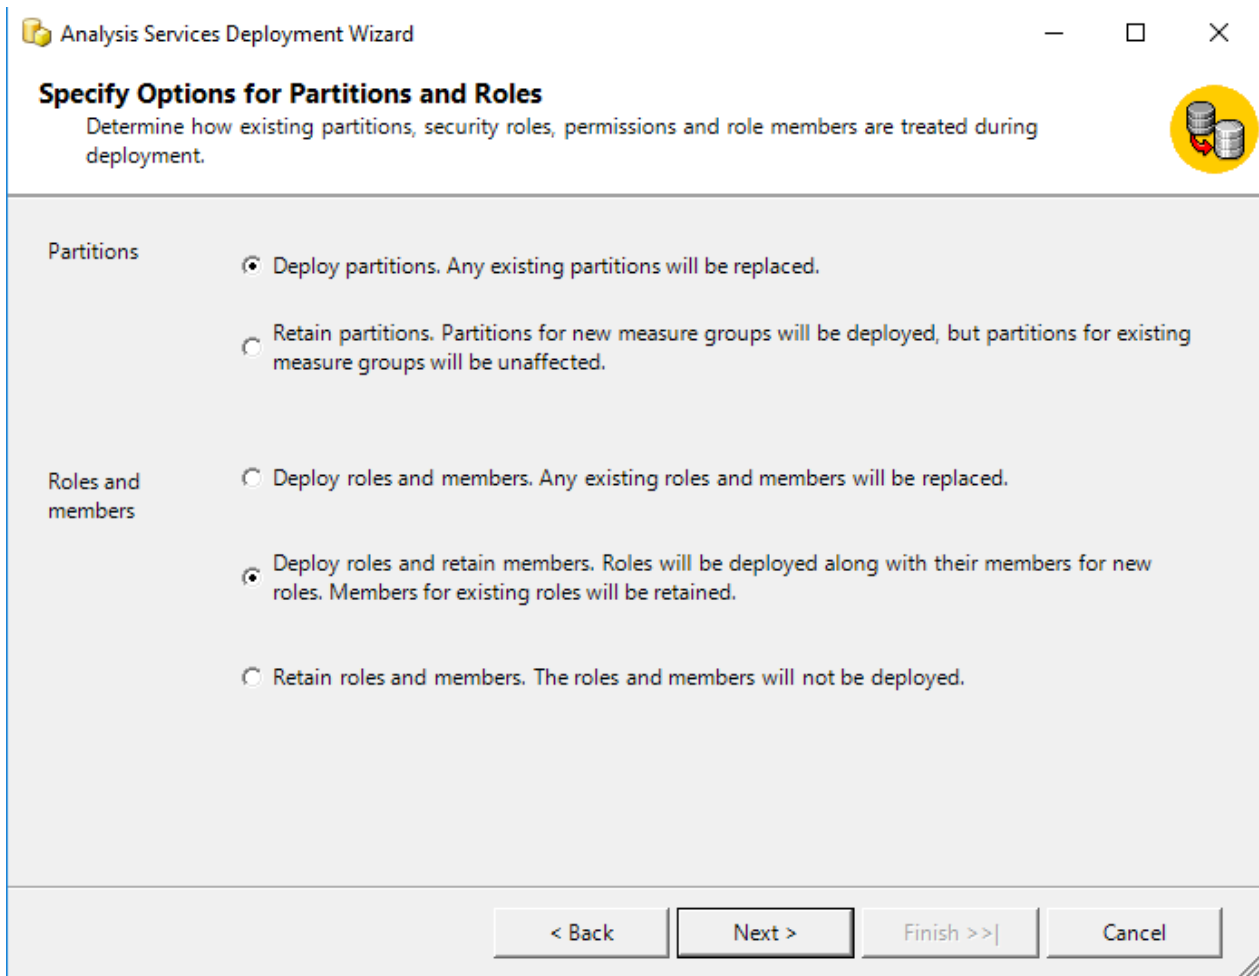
Analysis Services Deployment Wizard

Specify Options for Partitions and Roles

Determine how existing partitions, security roles, permissions and role members are treated during deployment.

Partitions

Deploy partitions. Any existing partitions will be replaced.

Retain partitions. Partitions for new measure groups will be deployed, but partitions for existing measure groups will be unaffected.

Roles and members

Deploy roles and members. Any existing roles and members will be replaced.

Deploy roles and retain members. Roles will be deployed along with their members for new roles. Members for existing roles will be retained.

Retain roles and members. The roles and members will not be deployed.

< Back

Next >

Finish >>|

Cancel